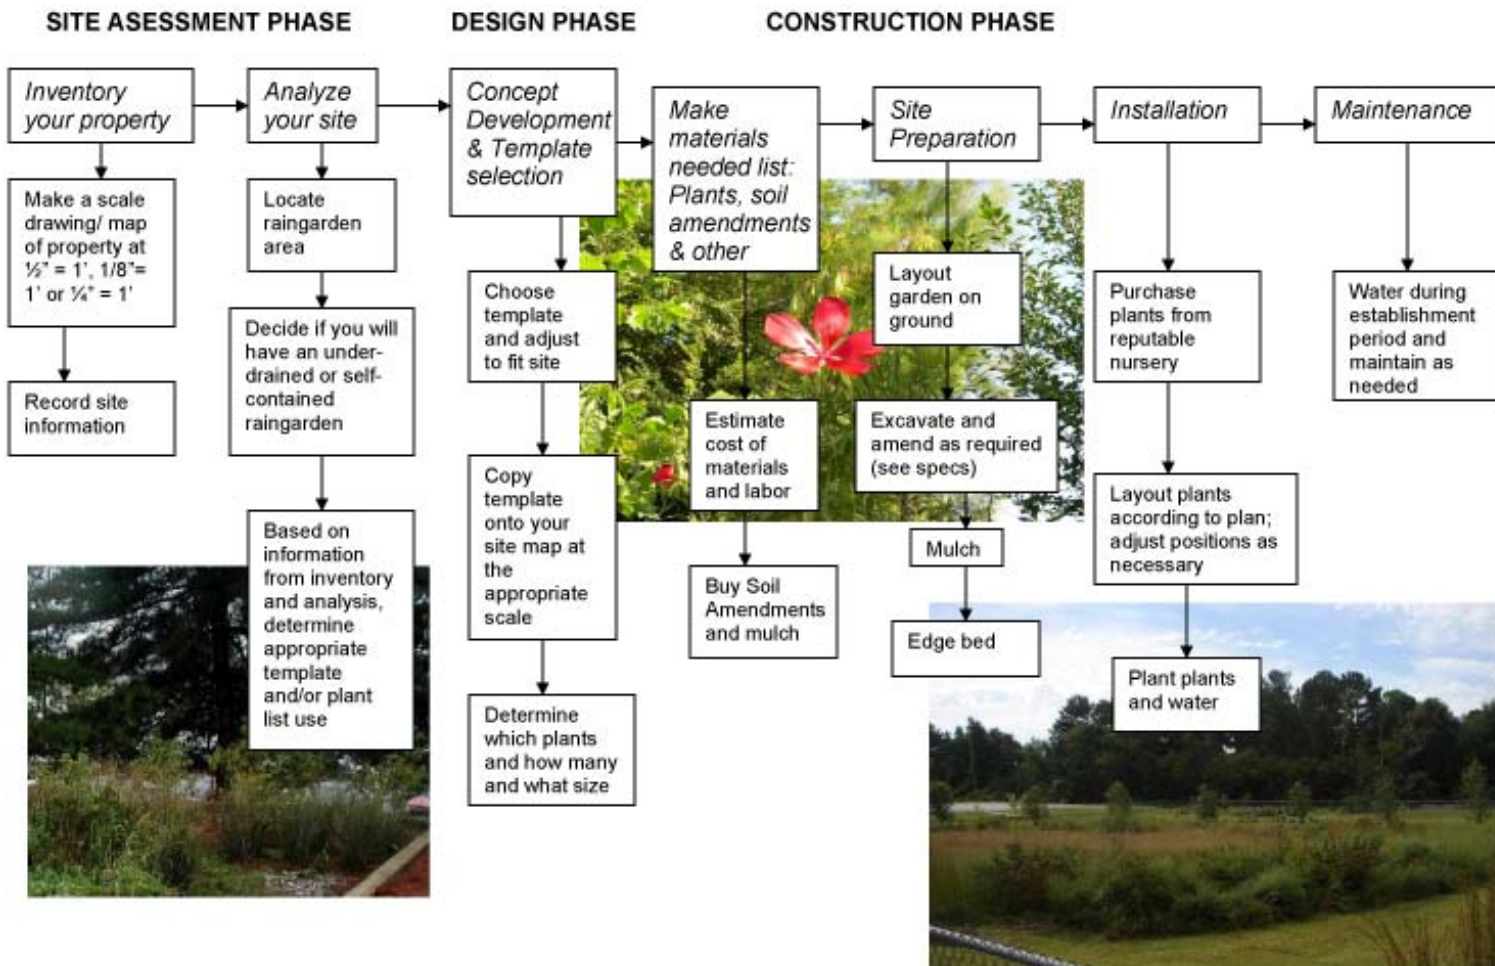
SITE ASESSMENT PHASE

DESIGN PHASE

CONSTRUCTION PHASE

Inventory your property

Make a scale drawing/ map of property at ½" = 1', 1/8"= 1' or ¼" = 1'

Record site information

Analyze your site

Locate raingarden area

Decide if you will have an under-drained or self-contained raingarden

Based on information from inventory and analysis, determine appropriate template and/or plant list use

Concept Development & Template selection

Choose template and adjust to fit site

Copy template onto your site map at the appropriate scale

Determine which plants and how many and what size

Make materials needed list: Plants, soil amendments & other

Estimate cost of materials and labor

Buy Soil Amendments and mulch

Site Preparation

Layout garden on ground

Excavate and amend as required (see specs)

Mulch

Edge bed

Installation

Purchase plants from reputable nursery

Layout plants according to plan; adjust positions as necessary

Plant plants and water

Maintenance

Water during establishment period and maintain as needed